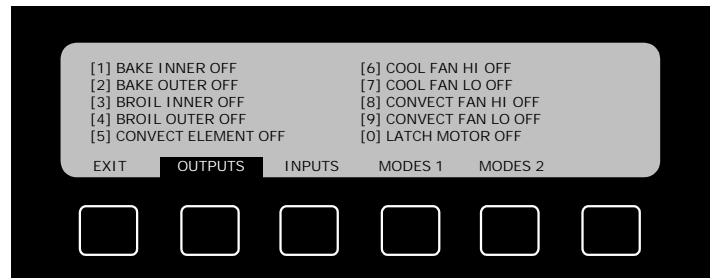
[1] BAKE INNER OFF
[2] BAKE OUTER OFF
[3] BROIL INNER OFF
[4] BROIL OUTER OFF
[5] CONVECT ELEMENT OFF

[6] COOL FAN HI OFF
[7] COOL FAN LO OFF
[8] CONVECT FAN HI OFF
[9] CONVECT FAN LO OFF
[0] LATCH MOTOR OFF

EXIT OUTPUTS INPUTS MODES 1 MODES 2